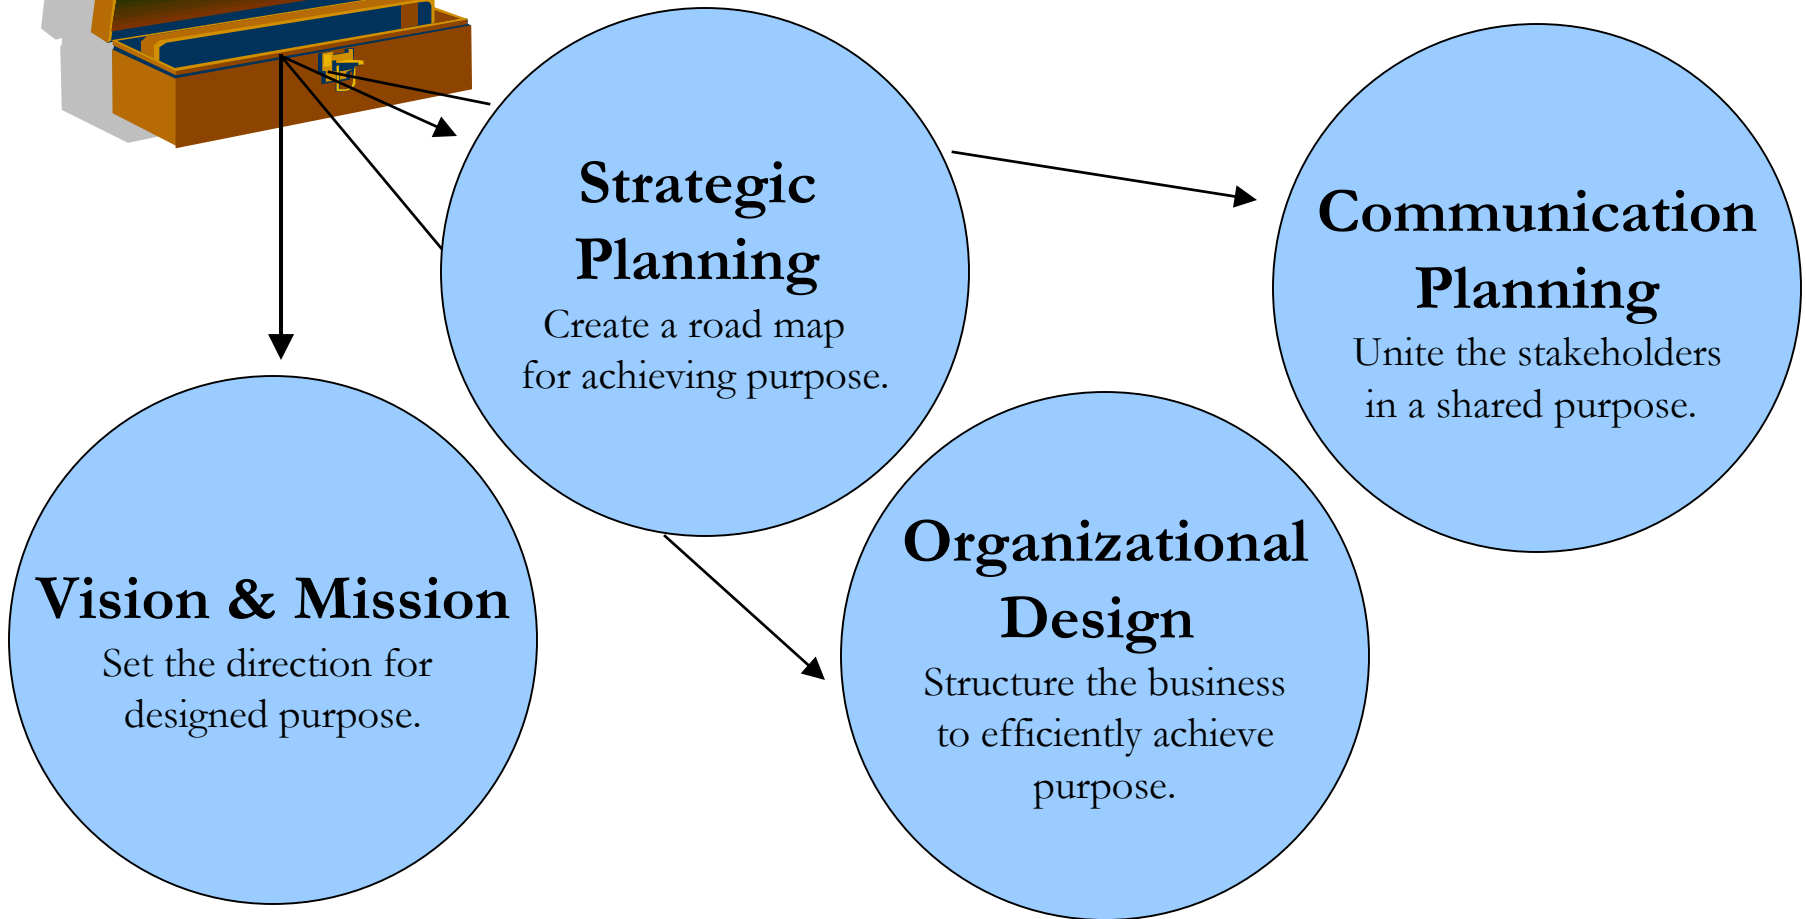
Strategic Planning
Create a road map for achieving purpose.

Communication Planning
Unite the stakeholders in a shared purpose.

Vision & Mission
Set the direction for designed purpose.

Organizational Design
Structure the business to efficiently achieve purpose.